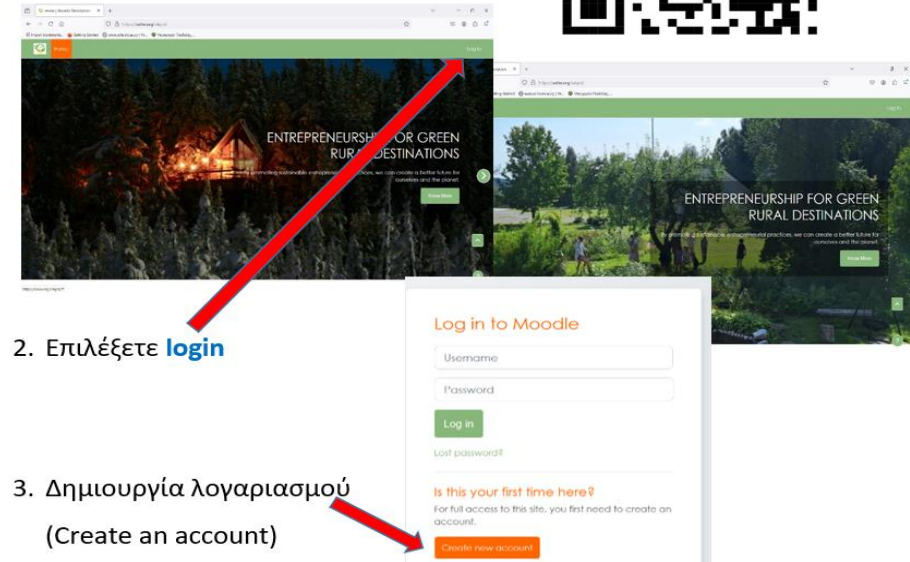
Menu

Log in

ENTREPRENEURSHIP FOR GREEN RURAL DESTINATIONS

By promoting sustainable entrepreneurial practices, we can create a better future for ourselves and the planet.

Know More

ENTREPRENEURSHIP FOR GREEN RURAL DESTINATIONS

By promoting sustainable entrepreneurial practices, we can create a better future for ourselves and the planet.

Know More

2. Επιλέξετε login

Log in to Moodle

Username

Password

Log in

Lost password?

3. Δημιουργία λογαριασμού (Create an account)

Is this your first time here?

For full access to this site, you first need to create an account.

Create new account